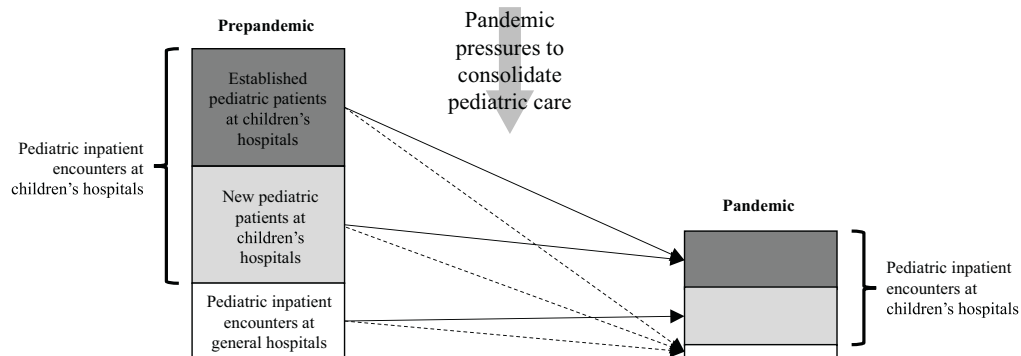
Prepandemic

Pandemic pressures to consolidate pediatric care

Pediatric inpatient encounters at children's hospitals

Established pediatric patients at children's hospitals

New pediatric patients at children's hospitals

Pediatric inpatient encounters at general hospitals

Pandemic

Pediatric inpatient encounters at children's hospitals